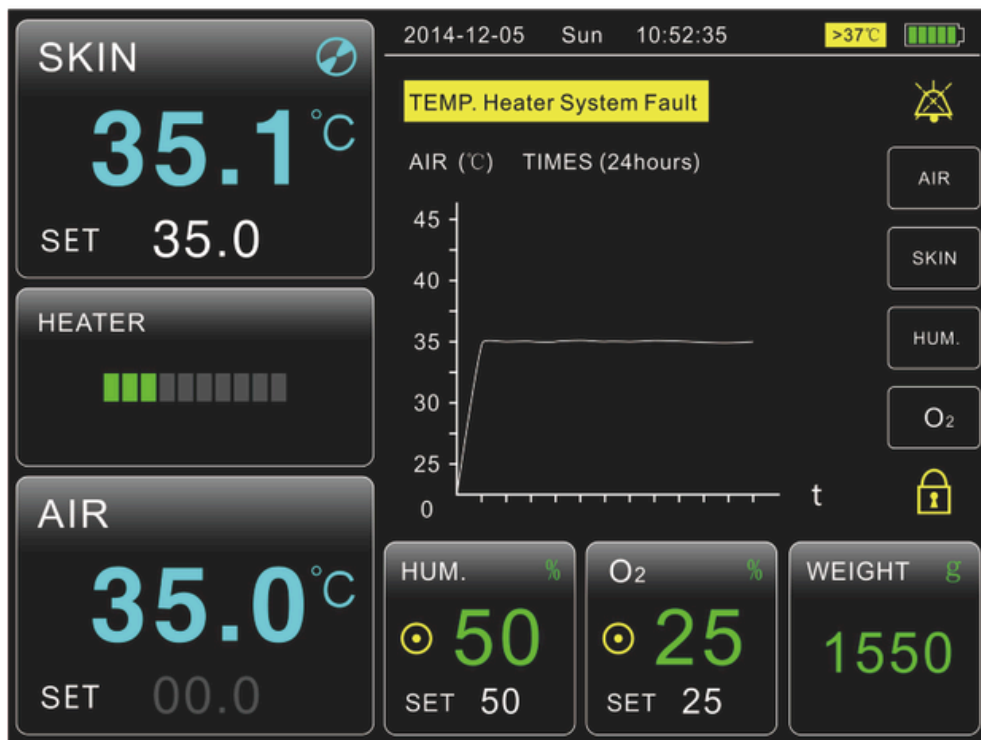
SKIN

35.1℃

SET 35.0

HEATER

AIR

35.0℃

SET 00.0

2014-12-05 Sun 10:52:35 >37℃

TEMP. Heater System Fault

AIR (℃) TIMES (24hours)

45

40

35

30

25

0

t

AIR

SKIN

HUM.

$O_2$

HUM. %

50

SET 50

$O_2$ %

25

SET 25

WEIGHT g

1550